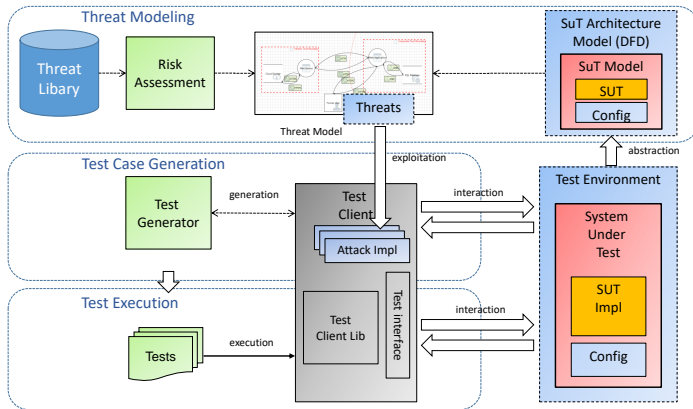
Threat Modeling

Threat Libary

Risk Assessment

Threats

Threat Model

SuT Architecture Model (DFD)

SuT Model

SUT

Config

abstraction

exploitation

Test Case Generation

generation

Test Generator

Test Client

Attack Impl

interaction

Test Environment

System Under Test

SUT Impl

Config

Test Execution

Tests

execution

Test Client Lib

Test Interface

interaction